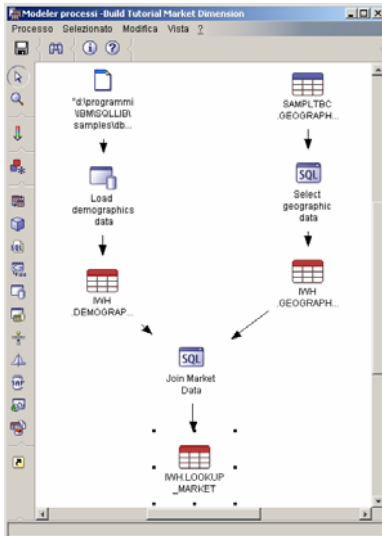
Modeler processi -Build Tutorial Market Dimension

Processo Selezionato Modifica Vista ?

"d:\programmi \IBM\SQLLIB\ samples\db...

SAMPLTBC .GEOGRAPH...

SQL

Load demographics data

Select geographic data

IWH .DEMOGRAP...

IWH .GEOGRAPH...

SQL

Join Market Data

IWH.LOOKUP _MARKET